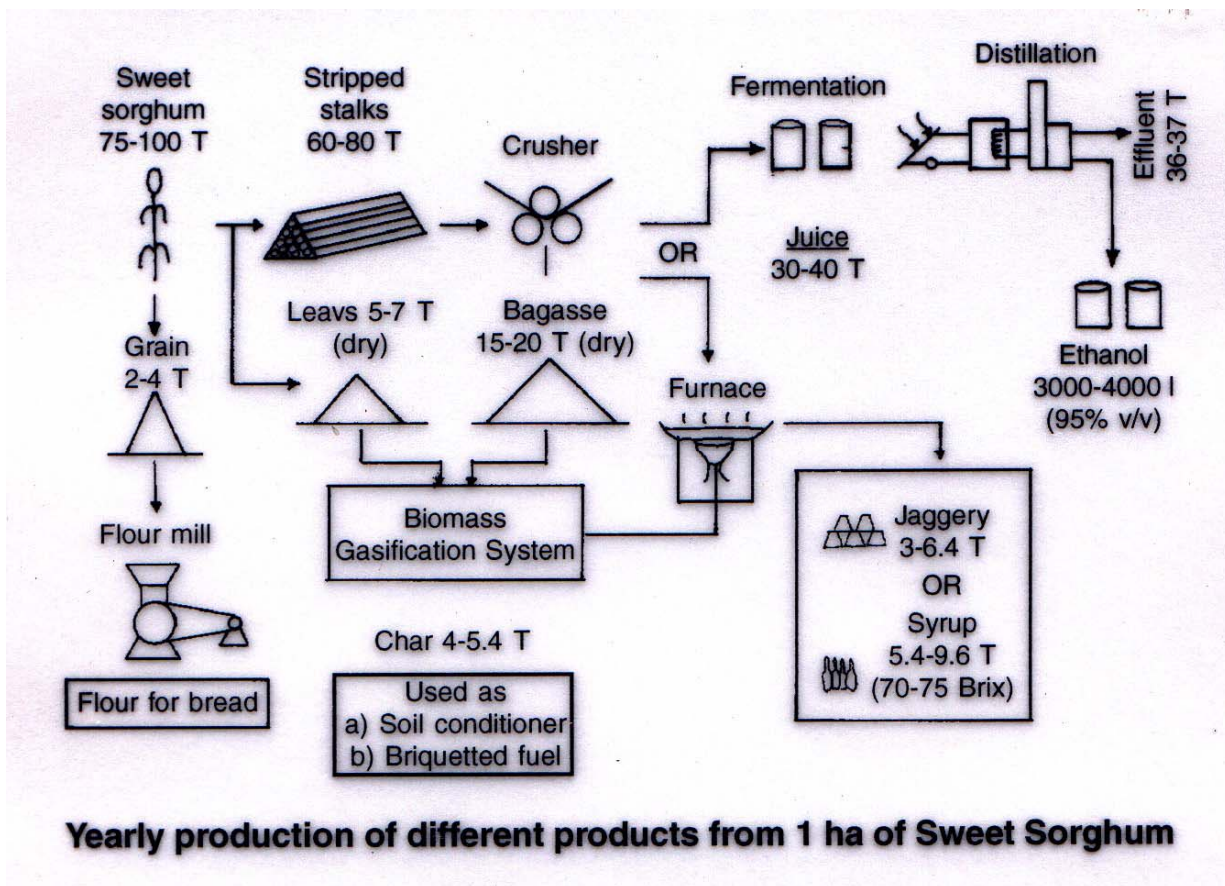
Sweet sorghum 75-100 T

Stripped stalks 60-80 T

Crusher

Fermentation

Distillation

Effluent 36-37 T

OR

Juice 30-40 T

Leavs 5-7 T (dry)

Bagasse 15-20 T (dry)

Grain 2-4 T

Furnace

Ethanol 3000-4000 l (95% v/v)

Flour mill

Biomass Gasification System

Jaggery 3-6.4 T

OR

Syrup 5.4-9.6 T (70-75 Brix)

Char 4-5.4 T

Flour for bread

Used as
a) Soil conditioner
b) Briquetted fuel

Yearly production of different products from 1 ha of Sweet Sorghum